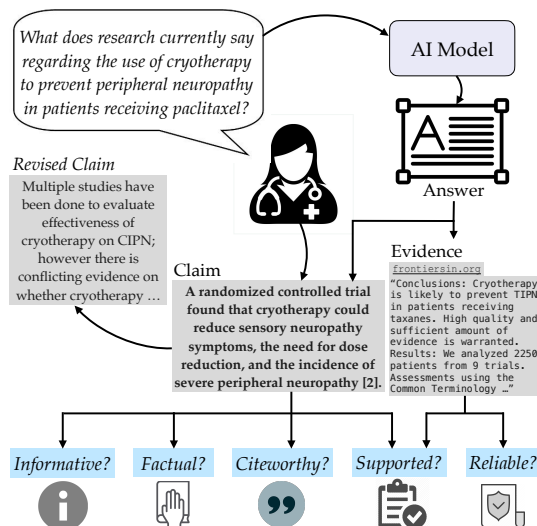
What does research currently say regarding the use of cryotherapy to prevent peripheral neuropathy in patients receiving paclitaxel?

AI Model

Answer

Revised Claim

Multiple studies have been done to evaluate effectiveness of cryotherapy on CIPN; however there is conflicting evidence on whether cryotherapy …

Claim

A randomized controlled trial found that cryotherapy could reduce sensory neuropathy symptoms, the need for dose reduction, and the incidence of severe peripheral neuropathy [2].

Evidence

frontiersin.org

"Conclusions: Cryotherapy is likely to prevent TIPN in patients receiving taxanes. High quality and sufficient amount of evidence is warranted. Results: We analyzed 2250 patients from 9 trials. Assessments using the Common Terminology …"

Informative?

Factual?

Citeworthy?

Supported?

Reliable?